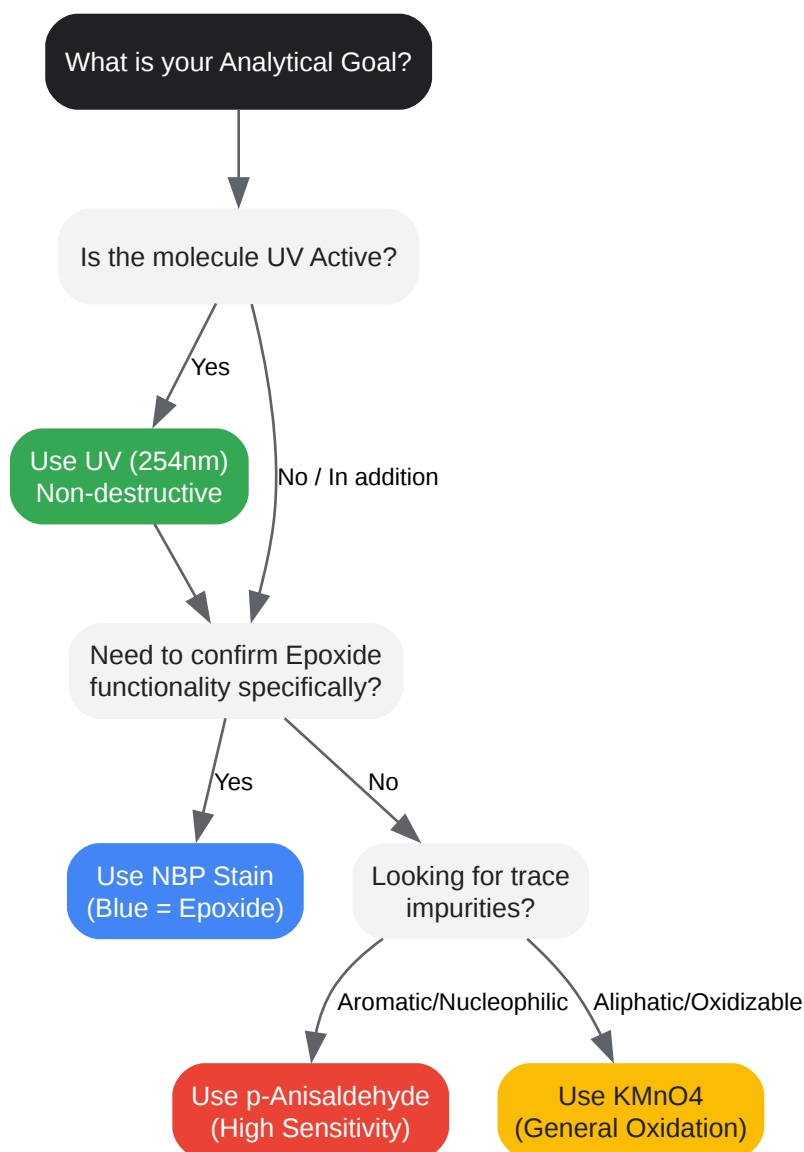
What is your Analytical Goal?

Is the molecule UV Active?

Yes

No / In addition

Use UV (254nm) Non-destructive

Need to confirm Epoxide functionality specifically?

Yes

No

Use NBP Stain (Blue = Epoxide)

Looking for trace impurities?

Aromatic/Nucleophilic

Aliphatic/Oxidizable

Use p-Anisaldehyde (High Sensitivity)

Use KMnO4 (General Oxidation)